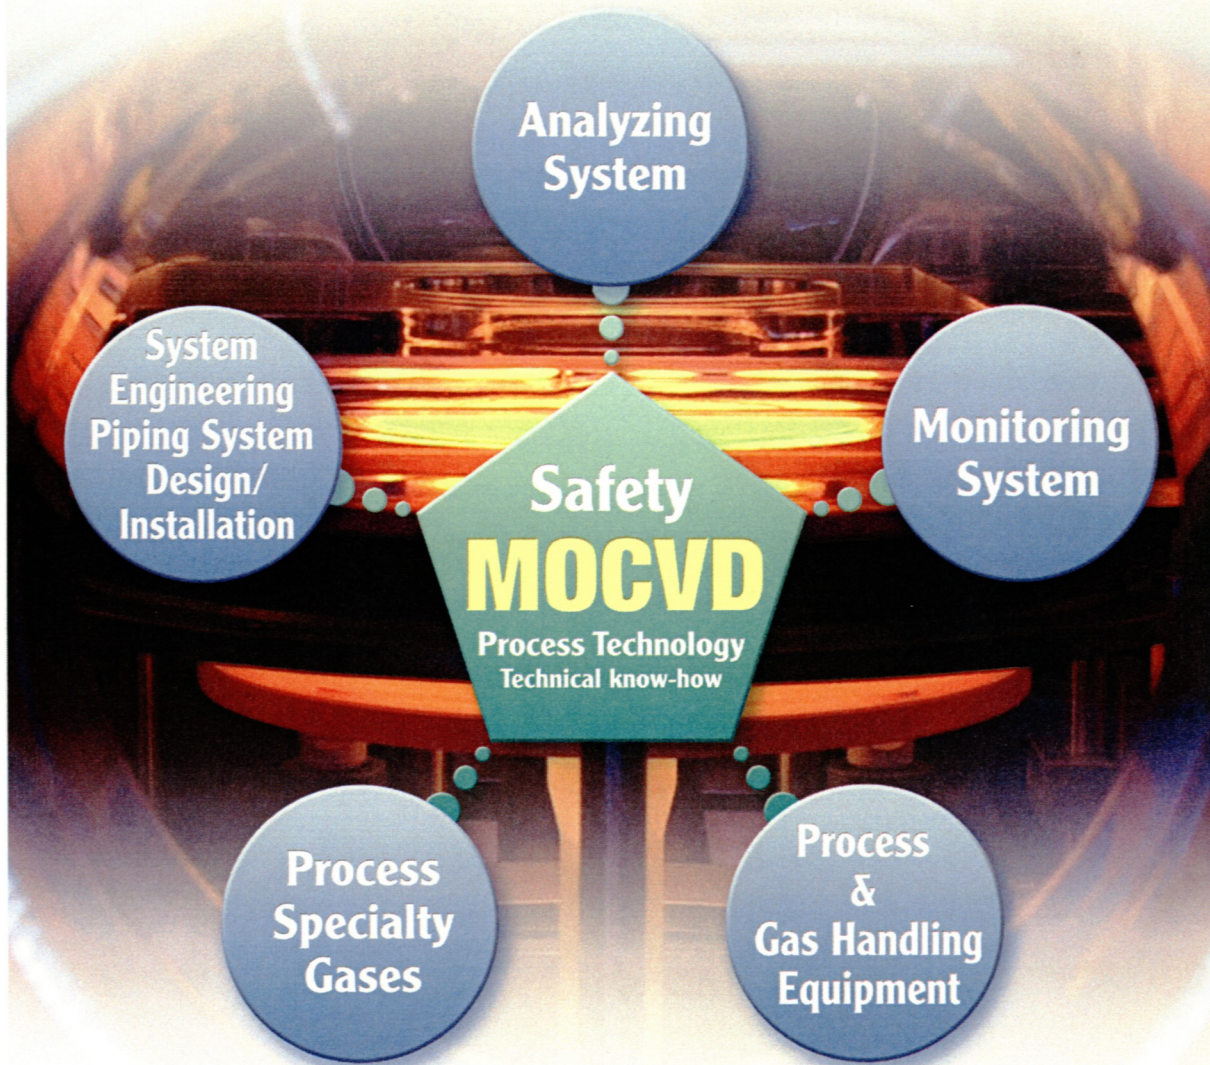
Analyzing System

System Engineering Piping System Design/ Installation

Monitoring System

Safety
MOCVD
Process Technology
Technical know-how

Process Specialty Gases

Process & Gas Handling Equipment